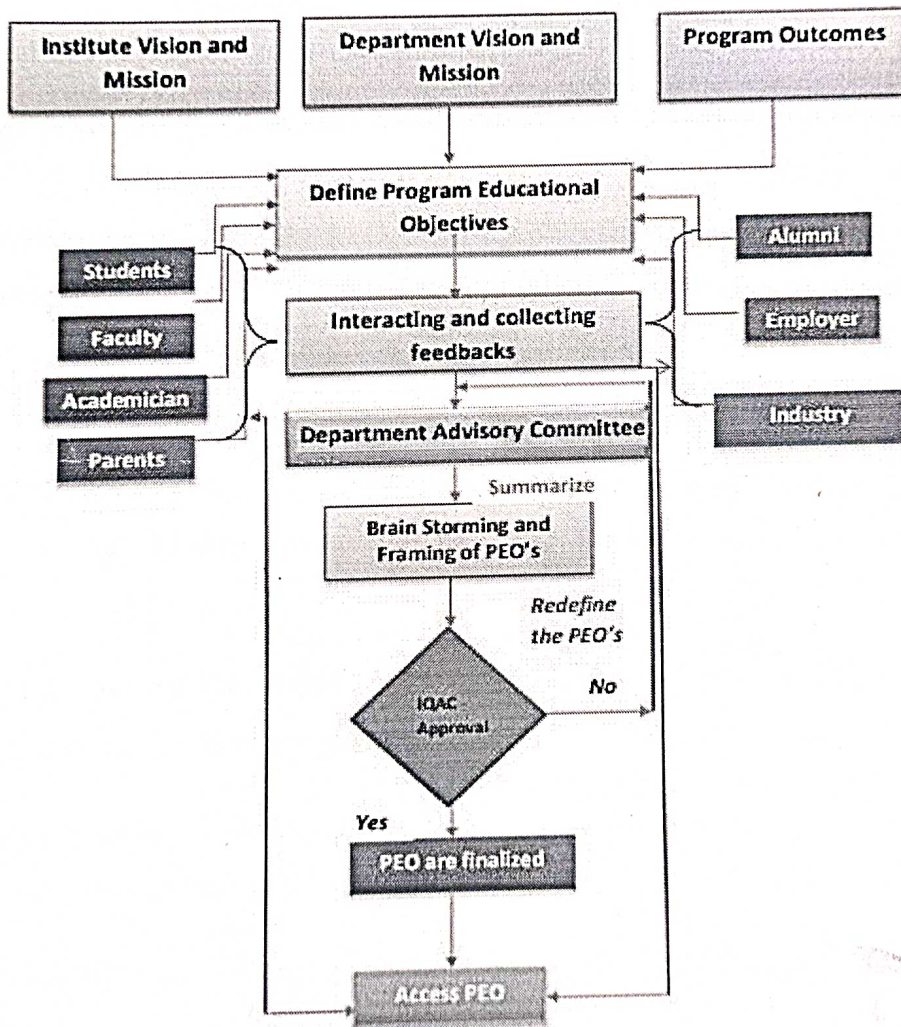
Institute Vision and Mission

Department Vision and Mission

Program Outcomes

Define Program Educational Objectives

Students

Faculty

Academician

Parents

Alumni

Employer

Industry

Interacting and collecting feedbacks

Department Advisory Committee

Summarize

Brain Storming and Framing of PEO's

Redefine the PEO's

IQAC Approval

No

Yes

PEO are finalized

Access PEO